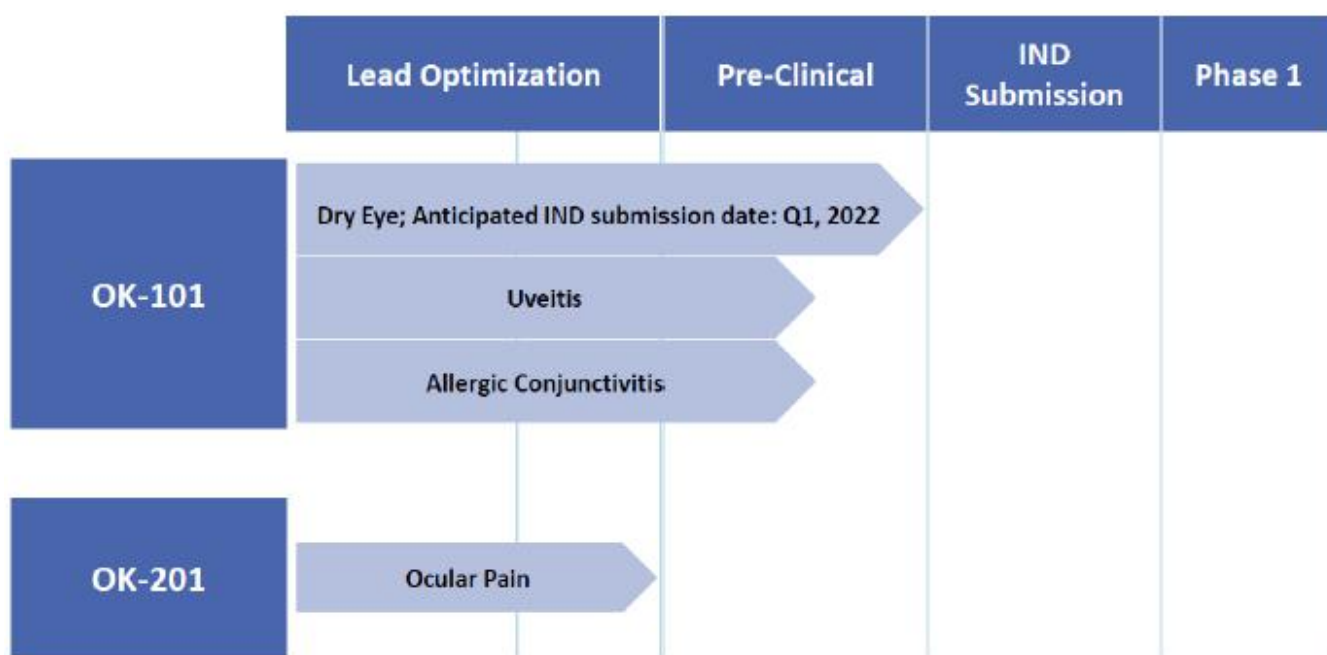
| | Lead Optimization | Pre-Clinical | IND Submission | Phase 1 |
|---|---|---|---|---|
| OK-101 | Dry Eye; Anticipated IND submission date: Q1, 2022 | | | |
| | Uveitis | | | |
| | Allergic Conjunctivitis | | | |
| OK-201 | Ocular Pain | | | |